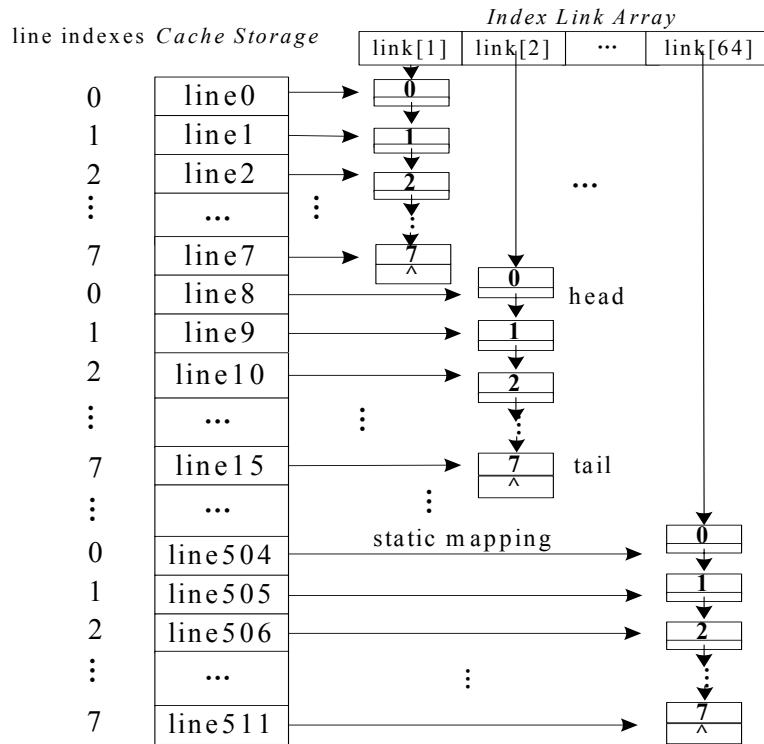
Index Link Array

| link[1] | link[2] | ··· | link[64] |
|---|---|---|---|

line indexes Cache Storage

0 line0 → 0
1 line1 → 1
2 line2 → 2
⋮ ··· ⋮ ⋮
7 line7 → 7 ^
0 line8 → 0 head
1 line9 → 1
2 line10 → 2
⋮ ··· ⋮ ⋮
7 line15 → 7 ^ tail
⋮ ··· ⋮
static mapping
0 line504 → 0
1 line505 → 1
2 line506 → 2
⋮ ··· ⋮ ⋮
7 line511 → 7 ^

···